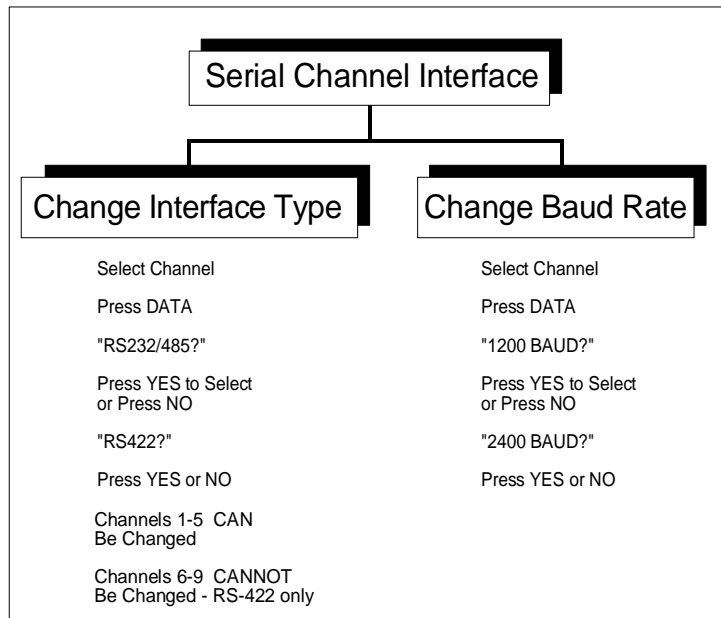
Serial Channel Interface

Change Interface Type

Select Channel

Press DATA

"RS232/485?"

Press YES to Select or Press NO

"RS422?"

Press YES or NO

Channels 1-5 CAN Be Changed

Channels 6-9 CANNOT Be Changed - RS-422 only

Change Baud Rate

Select Channel

Press DATA

"1200 BAUD?"

Press YES to Select or Press NO

"2400 BAUD?"

Press YES or NO